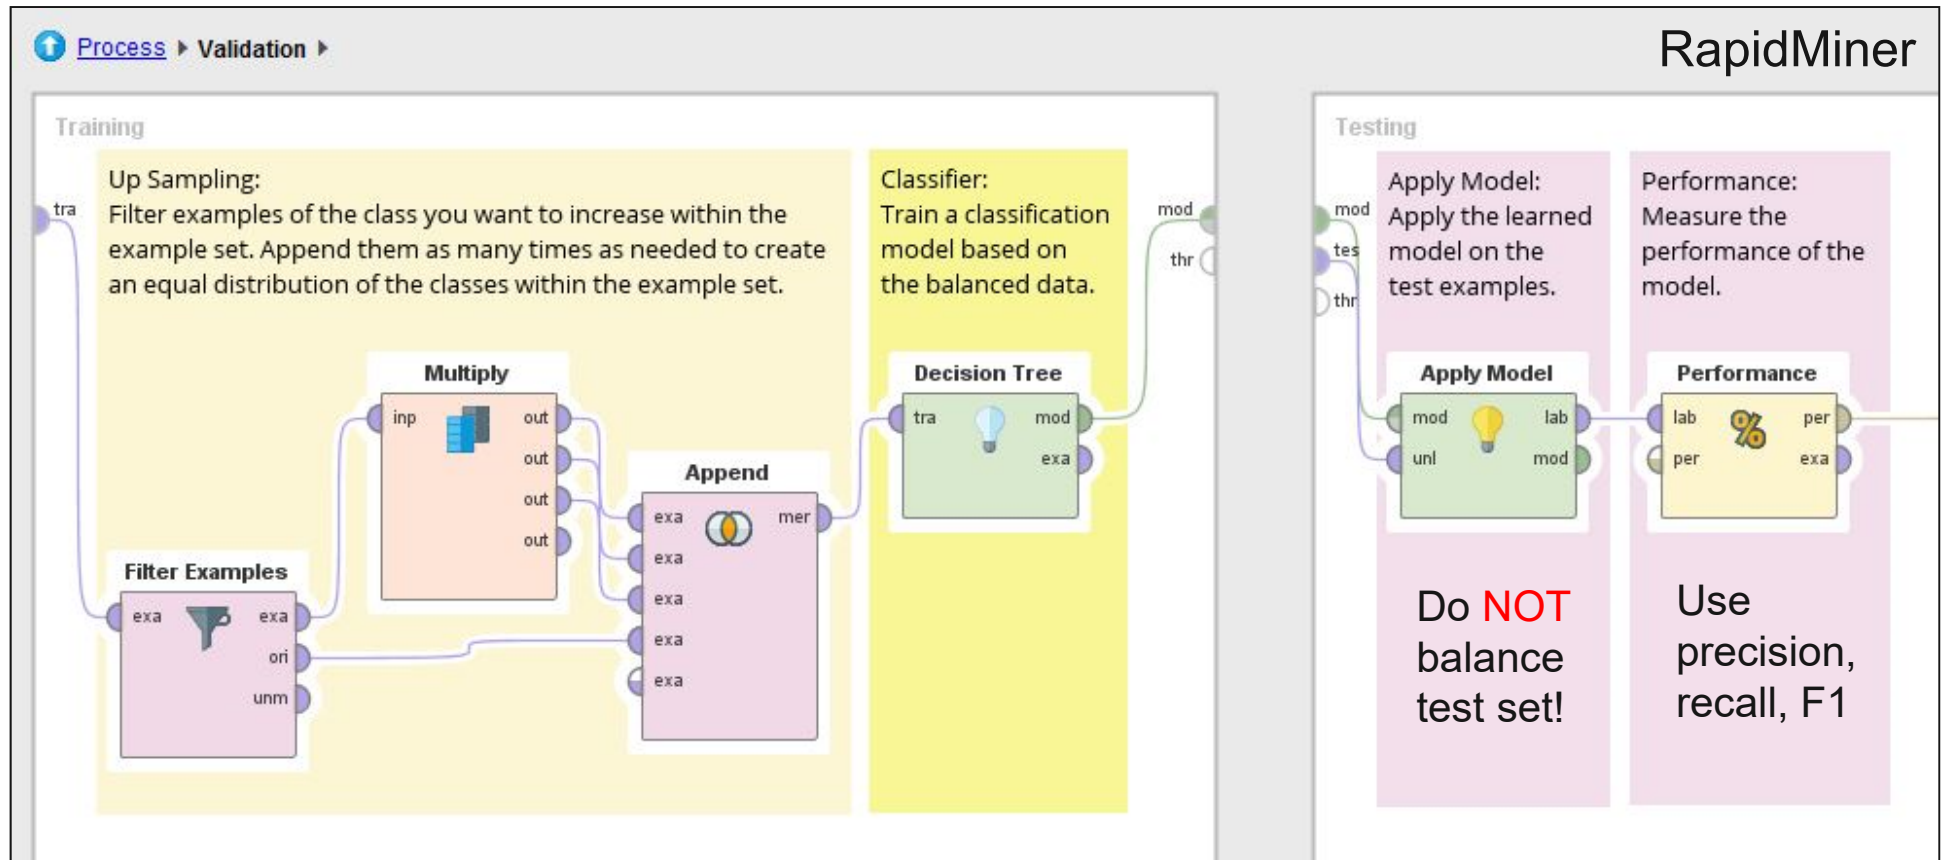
Process ▸ Validation ▸

RapidMiner

Training

tra

Up Sampling:
Filter examples of the class you want to increase within the example set. Append them as many times as needed to create an equal distribution of the classes within the example set.

Classifier:
Train a classification model based on the balanced data.

mod

thr

Multiply

inp

out

out

out

out

Filter Examples

exa

exa

ori

unm

Append

exa

exa

exa

exa

exa

mer

Decision Tree

tra

mod

exa

Testing

mod

tes

thr

Apply Model:
Apply the learned model on the test examples.

Performance:
Measure the performance of the model.

Apply Model

mod

lab

unl

mod

Performance

lab

per

per

exa

Do NOT balance test set!

Use precision, recall, F1